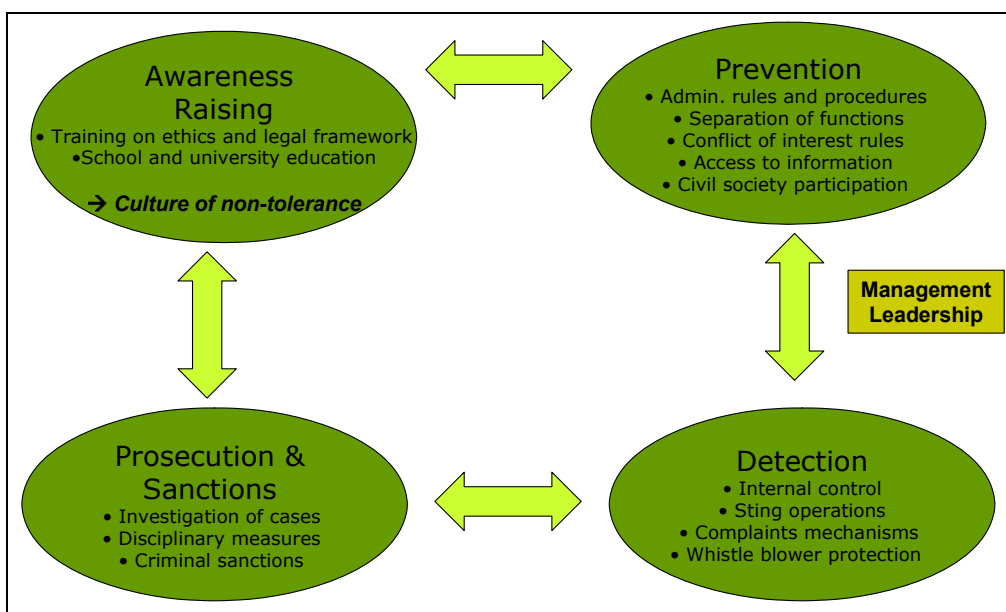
Awareness Raising
• Training on ethics and legal framework
•School and university education

➔ Culture of non-tolerance

Prevention
• Admin. rules and procedures
• Separation of functions
• Conflict of interest rules
• Access to information
• Civil society participation

Management Leadership

Prosecution & Sanctions
• Investigation of cases
• Disciplinary measures
• Criminal sanctions

Detection
• Internal control
• Sting operations
• Complaints mechanisms
• Whistle blower protection